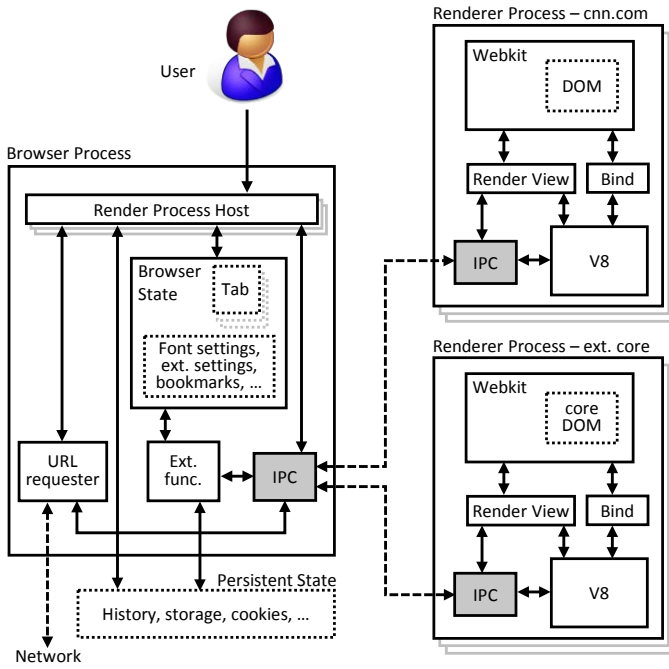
Renderer Process – cnn.com

Webkit

DOM

Render View

Bind

IPC

V8

User

Browser Process

Render Process Host

Browser State

Tab

Font settings, ext. settings, bookmarks, …

URL requester

Ext. func.

IPC

Persistent State

History, storage, cookies, …

Network

Renderer Process – ext. core

Webkit

core DOM

Render View

Bind

IPC

V8